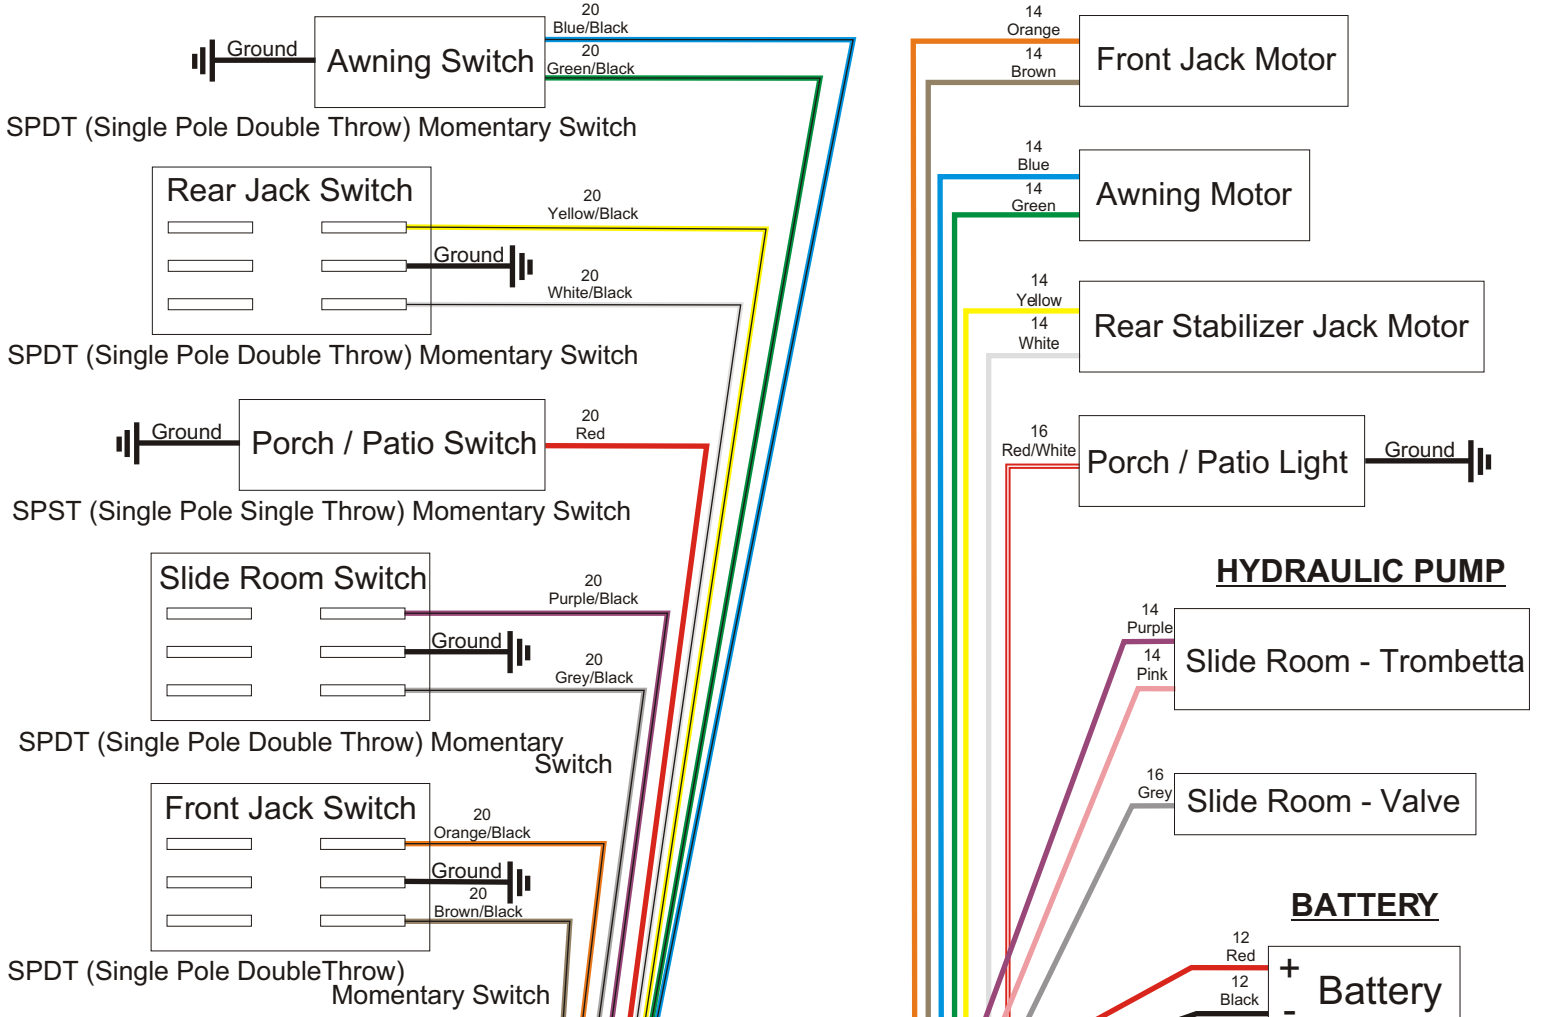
Ground
Awning Switch
20
Blue/Black
20
Green/Black
SPDT (Single Pole Double Throw) Momentary Switch

Rear Jack Switch
20
Yellow/Black
Ground
20
White/Black
SPDT (Single Pole Double Throw) Momentary Switch

Ground
Porch / Patio Switch
20
Red
SPST (Single Pole Single Throw) Momentary Switch

Slide Room Switch
20
Purple/Black
Ground
20
Grey/Black
SPDT (Single Pole Double Throw) Momentary Switch

Front Jack Switch
20
Orange/Black
Ground
20
Brown/Black
SPDT (Single Pole DoubleThrow) Momentary Switch

14
Orange
14
Brown
Front Jack Motor

14
Blue
14
Green
Awning Motor

14
Yellow
14
White
Rear Stabilizer Jack Motor

16
Red/White
Porch / Patio Light
Ground

HYDRAULIC PUMP
14
Purple
14
Pink
Slide Room - Trombetta

16
Grey
Slide Room - Valve

BATTERY
12
Red
12
Black
+
-
Battery